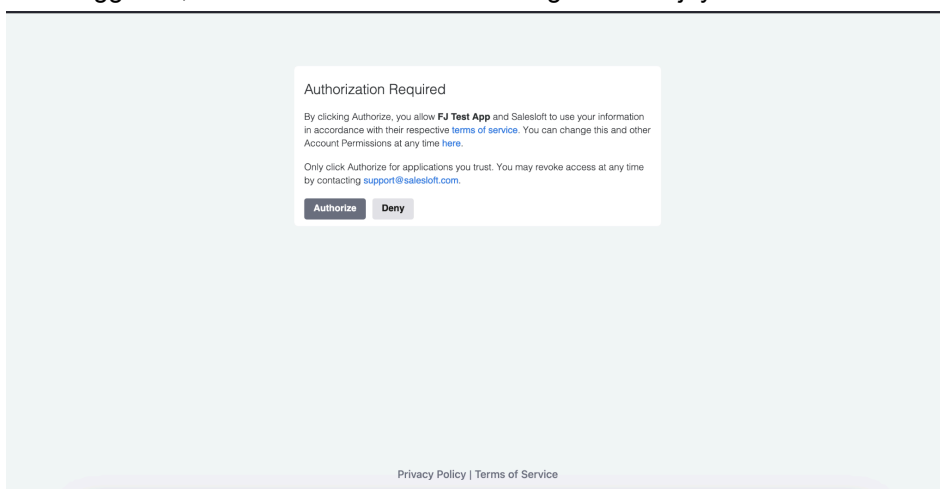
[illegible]

Authorization Required

By clicking Authorize, you allow **FJ Test App** and Salesloft to use your information in accordance with their respective terms of service. You can change this and other Account Permissions at any time here.

Only click Authorize for applications you trust. You may revoke access at any time by contacting support@salesloft.com.

Authorize Deny

Privacy Policy | Terms of Service